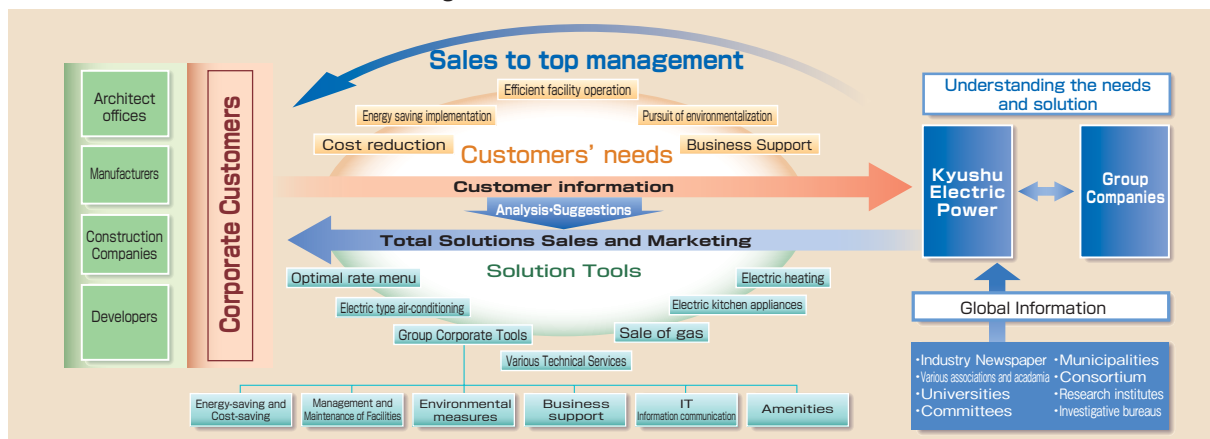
Sales to top management

Architect offices

Manufacturers

Construction Companies

Developers

Corporate Customers

Efficient facility operation

Energy saving implementation

Pursuit of environmentalization

Cost reduction

Customers' needs

Business Support

Customer information

Analysis･Suggestions

Total Solutions Sales and Marketing

Solution Tools

Optimal rate menu

Electric heating

Electric type air-conditioning

Electric kitchen appliances

Group Corporate Tools

Sale of gas

Various Technical Services

Energy-saving and Cost-saving

Management and Maintenance of Facilities

Environmental measures

Business support

IT Information communication

Amenities

Understanding the needs and solution

Kyushu Electric Power

Group Companies

Global Information

･Industry Newspaper
･Various associations and academia
･Universities
･Committees

･Municipalities
･Consortium
･Research institutes
･Investigative bureaus